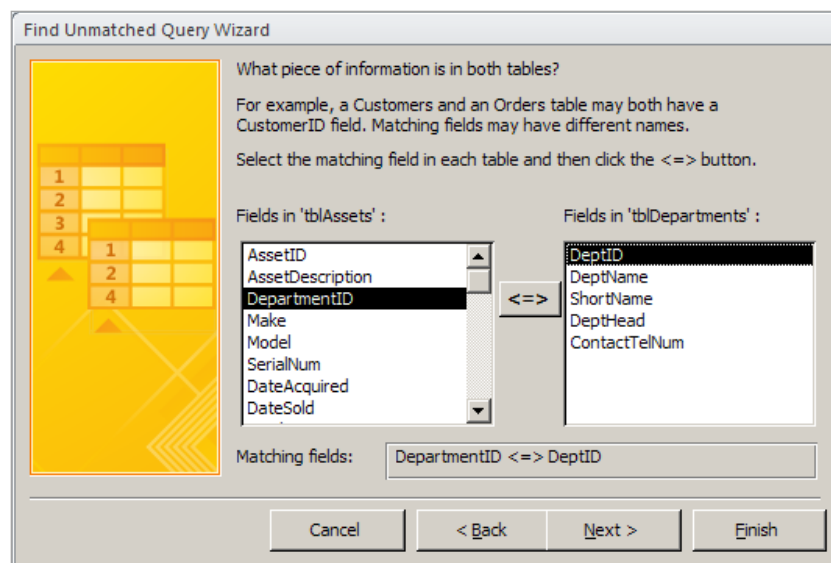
Find Unmatched Query Wizard

1
2
3
4
1
2
4

What piece of information is in both tables?

For example, a Customers and an Orders table may both have a CustomerID field. Matching fields may have different names.

Select the matching field in each table and then click the <=> button.

Fields in 'tblAssets' :

AssetID
AssetDescription
DepartmentID
Make
Model
SerialNum
DateAcquired
DateSold

<=>

Fields in 'tblDepartments' :

DeptID
DeptName
ShortName
DeptHead
ContactTelNum

Matching fields: DepartmentID <=> DeptID

Cancel
< Back
Next >
Finish